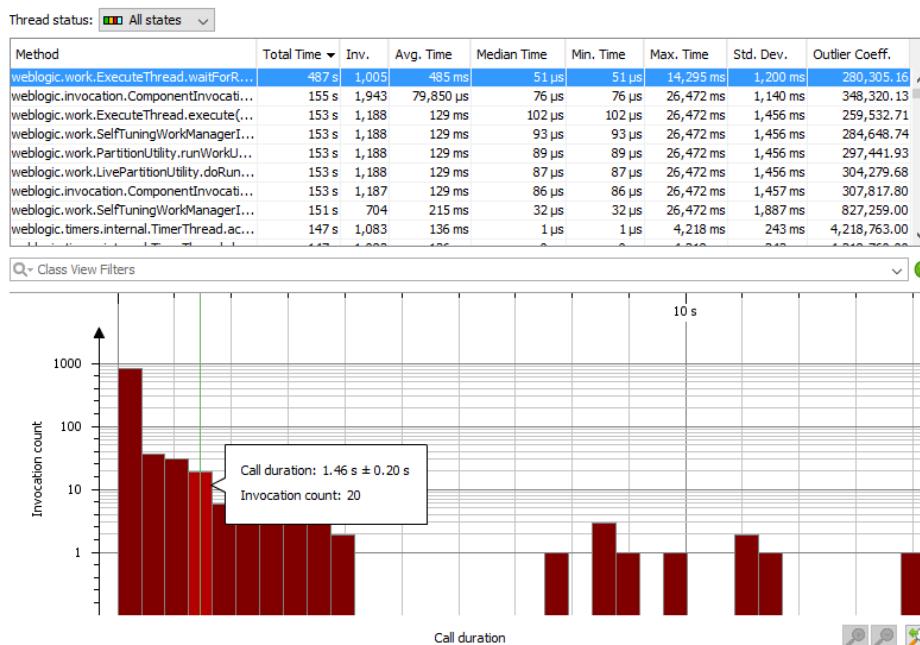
Thread status: All states

| Method | Total Time | Inv. | Avg. Time | Median Time | Min. Time | Max. Time | Std. Dev. | Outlier Coeff. |
|---|---|---|---|---|---|---|---|---|
| weblogic.work.ExecuteThread.waitForR... | 487 s | 1,005 | 485 ms | 51 µs | 51 µs | 14,295 ms | 1,200 ms | 280,305.16 |
| weblogic.invocation.ComponentInvocati... | 155 s | 1,943 | 79,850 µs | 76 µs | 76 µs | 26,472 ms | 1,140 ms | 348,320.13 |
| weblogic.work.ExecuteThread.execute(... | 153 s | 1,188 | 129 ms | 102 µs | 102 µs | 26,472 ms | 1,456 ms | 259,532.71 |
| weblogic.work.SelfTuningWorkManagerI... | 153 s | 1,188 | 129 ms | 93 µs | 93 µs | 26,472 ms | 1,456 ms | 284,648.74 |
| weblogic.work.PartitionUtility.runWorkU... | 153 s | 1,188 | 129 ms | 89 µs | 89 µs | 26,472 ms | 1,456 ms | 297,441.93 |
| weblogic.work.LivePartitionUtility.doRun... | 153 s | 1,188 | 129 ms | 87 µs | 87 µs | 26,472 ms | 1,456 ms | 304,279.68 |
| weblogic.invocation.ComponentInvocati... | 153 s | 1,187 | 129 ms | 86 µs | 86 µs | 26,472 ms | 1,457 ms | 307,817.80 |
| weblogic.work.SelfTuningWorkManagerI... | 151 s | 704 | 215 ms | 32 µs | 32 µs | 26,472 ms | 1,887 ms | 827,259.00 |
| weblogic.timers.internal.TimerThread.ac... | 147 s | 1,083 | 136 ms | 1 µs | 1 µs | 4,218 ms | 243 ms | 4,218,763.00 |

Class View Filters

10 s

1000
100
10
1

Invocation count

Call duration: 1.46 s ± 0.20 s
Invocation count: 20

Call duration